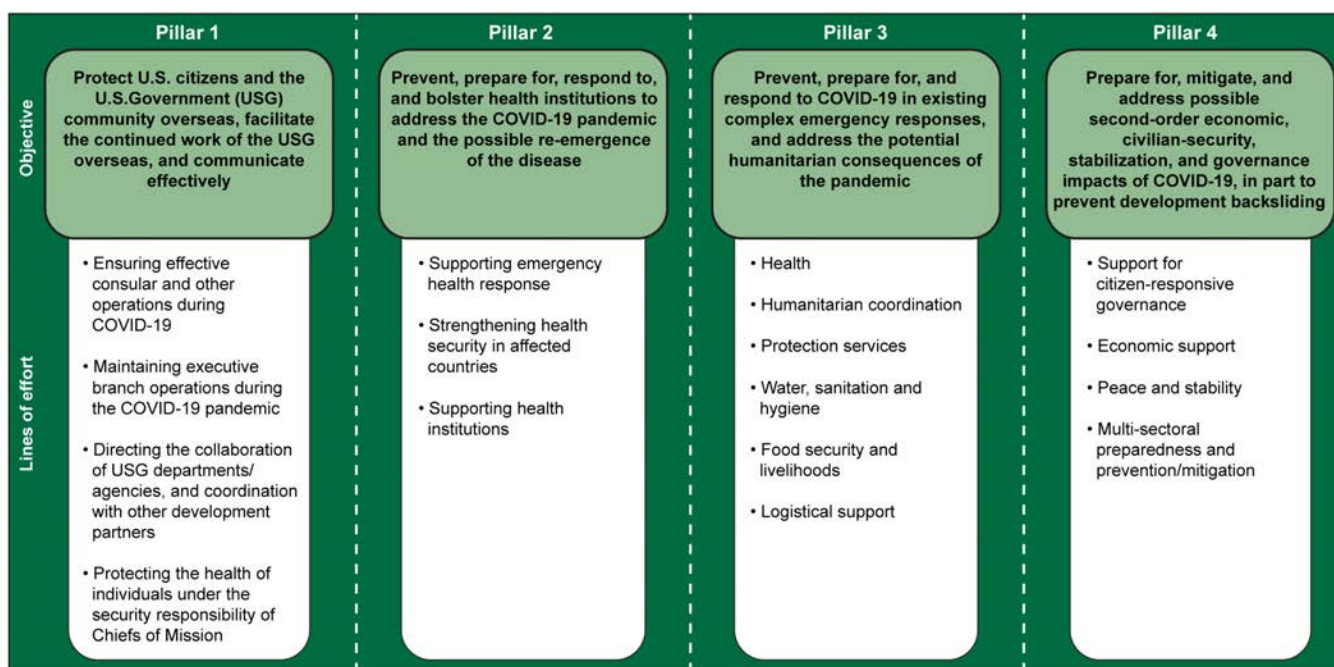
Objective

Lines of effort

Pillar 1

Protect U.S. citizens and the U.S.Government (USG) community overseas, facilitate the continued work of the USG overseas, and communicate effectively

• Ensuring effective consular and other operations during COVID-19

• Maintaining executive branch operations during the COVID-19 pandemic

• Directing the collaboration of USG departments/ agencies, and coordination with other development partners

• Protecting the health of individuals under the security responsibility of Chiefs of Mission

Pillar 2

Prevent, prepare for, respond to, and bolster health institutions to address the COVID-19 pandemic and the possible re-emergence of the disease

• Supporting emergency health response

• Strengthening health security in affected countries

• Supporting health institutions

Pillar 3

Prevent, prepare for, and respond to COVID-19 in existing complex emergency responses, and address the potential humanitarian consequences of the pandemic

• Health

• Humanitarian coordination

• Protection services

• Water, sanitation and hygiene

• Food security and livelihoods

• Logistical support

Pillar 4

Prepare for, mitigate, and address possible second-order economic, civilian-security, stabilization, and governance impacts of COVID-19, in part to prevent development backsliding

• Support for citizen-responsive governance

• Economic support

• Peace and stability

• Multi-sectoral preparedness and prevention/mitigation